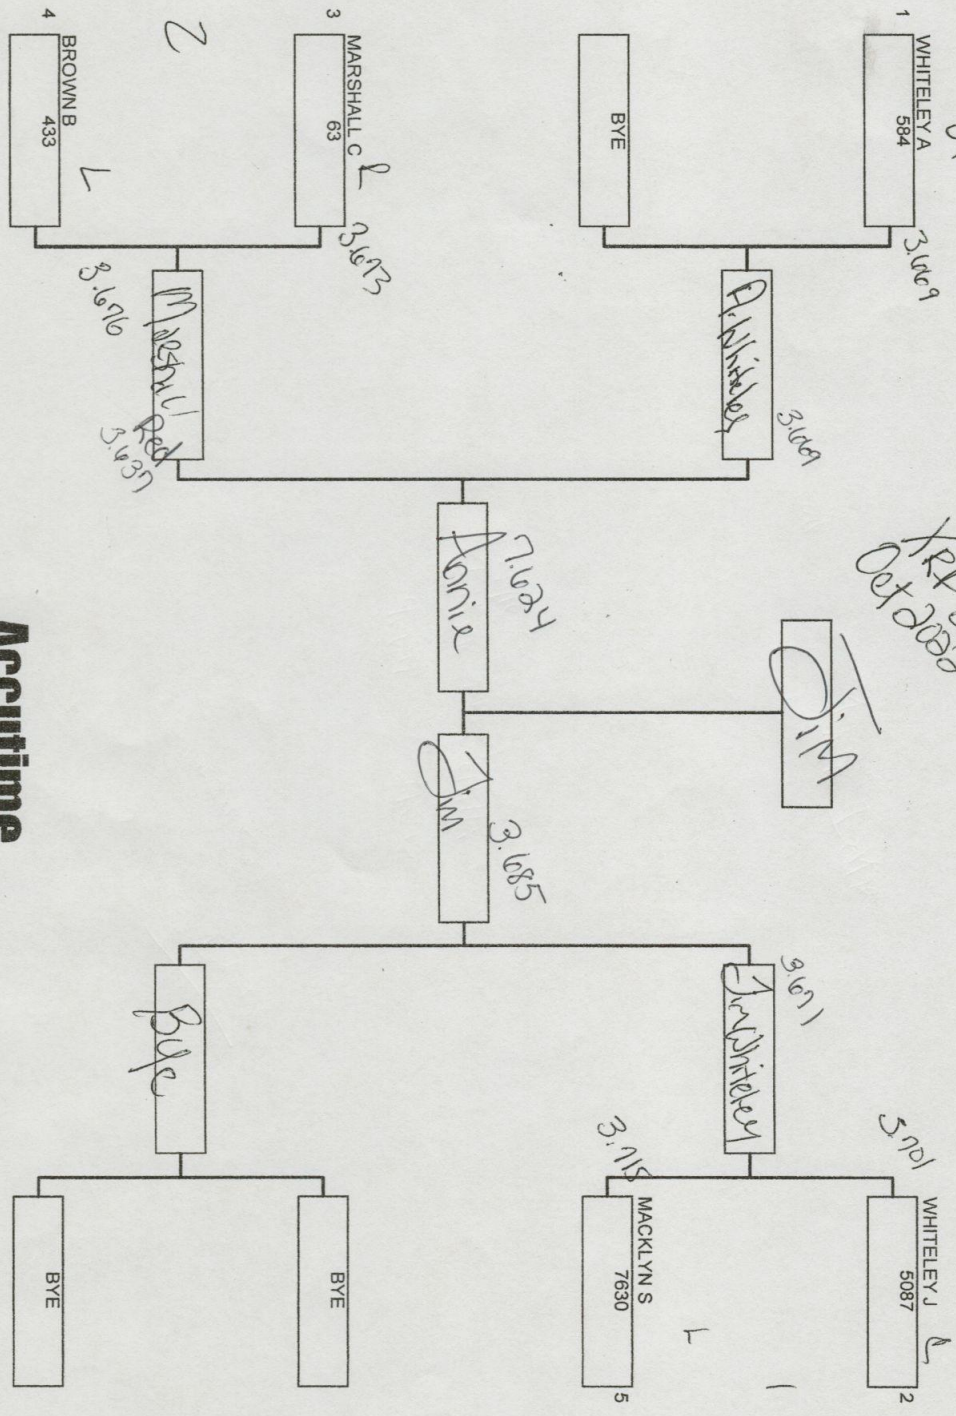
1
WHITELEY A
584
3.669

BYE

A. Whiteley
3.669

3
MARSHALL C
63
3.673

4
BROWN B
433
3.676

Marshall Red
3.637

2
L

Ronnie
7.024

KRA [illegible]
Oct 2020

Jim

Jim
3.685

J. Whiteley
3.691

WHITELEY J
5087
2
3.701

MACKLYN S
7630
5
3.715

Bye

BYE

BYE

Accutime